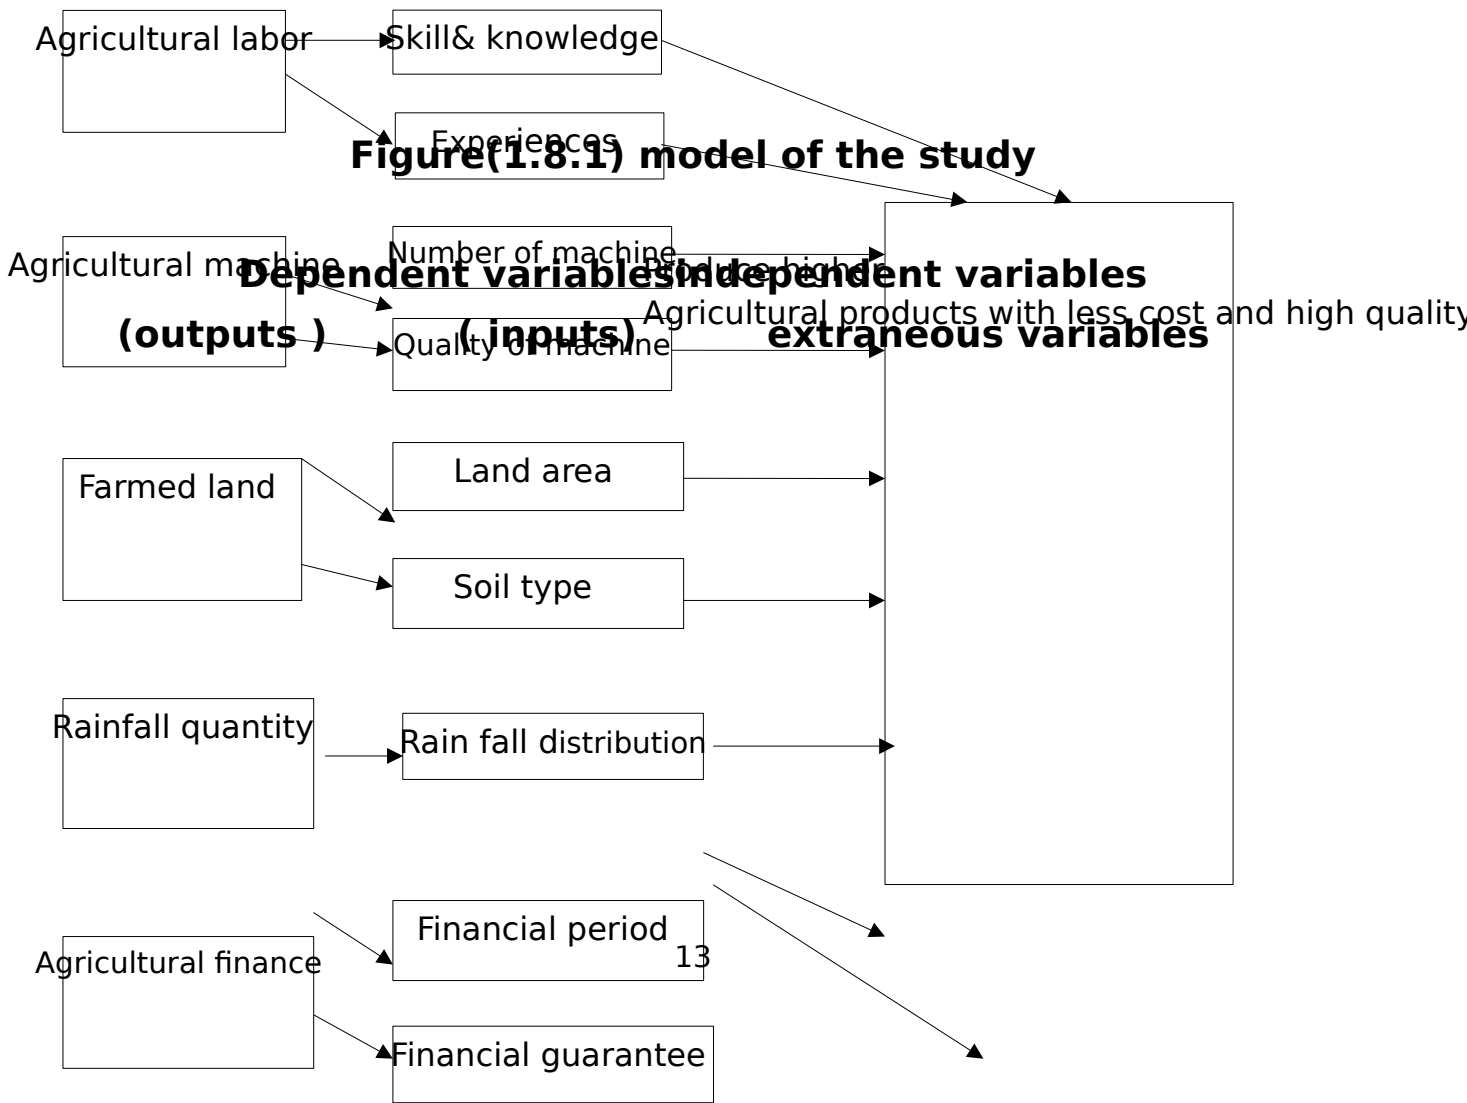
Figure(1.8.1) model of the study

Dependent variables Independent variables extraneous variables

(outputs ) ( inputs)

Agricultural labor

Skill& knowledge

Experiences

Agricultural machine

Number of machine

Quality of machine

Produce higher

Agricultural products with less cost and high quality

Farmed land

Land area

Soil type

Rainfall quantity

Rain fall distribution

Agricultural finance

Financial period

Financial guarantee

13